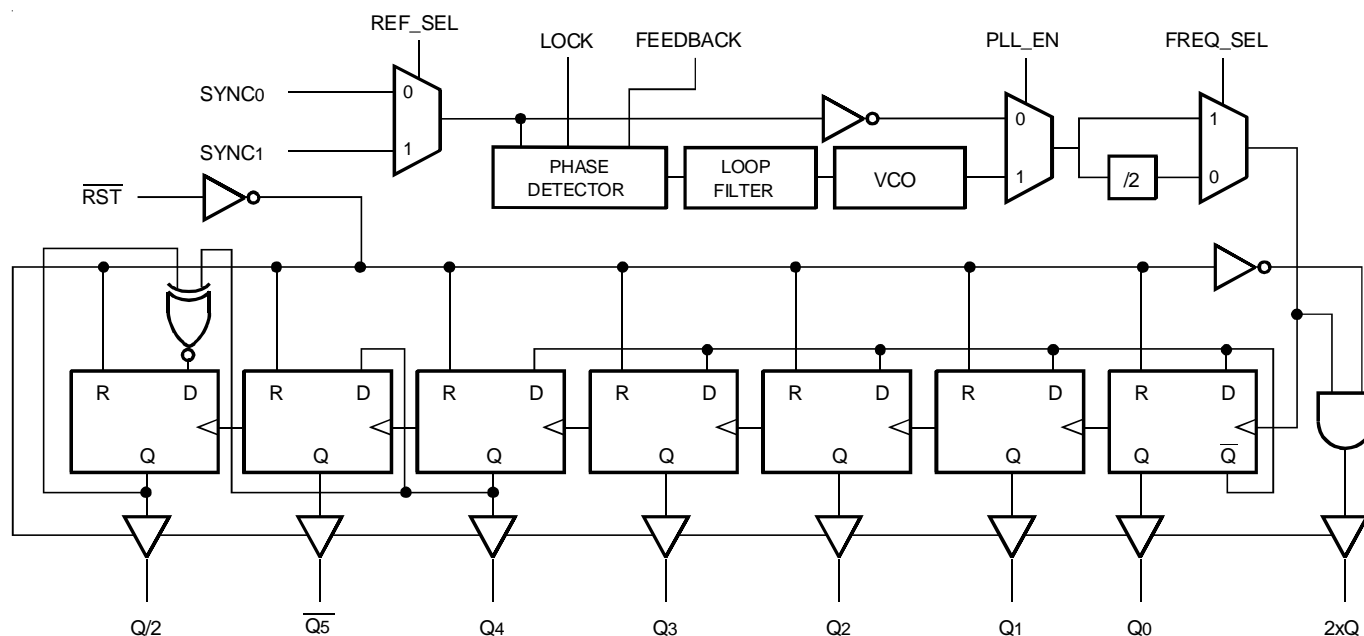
REF_SEL

LOCK

FEEDBACK

PLL_EN

FREQ_SEL

SYNC0

0

SYNC1

1

0

1

PHASE DETECTOR

LOOP FILTER

VCO

1

/2

0

$\overline{RST}$

R

D

Q

R

D

Q

R

D

Q

R

D

Q

R

D

Q

R

D

Q

R

D

Q

$\overline{Q}$

Q/2

$\overline{Q5}$

Q4

Q3

Q2

Q1

Q0

2xQ